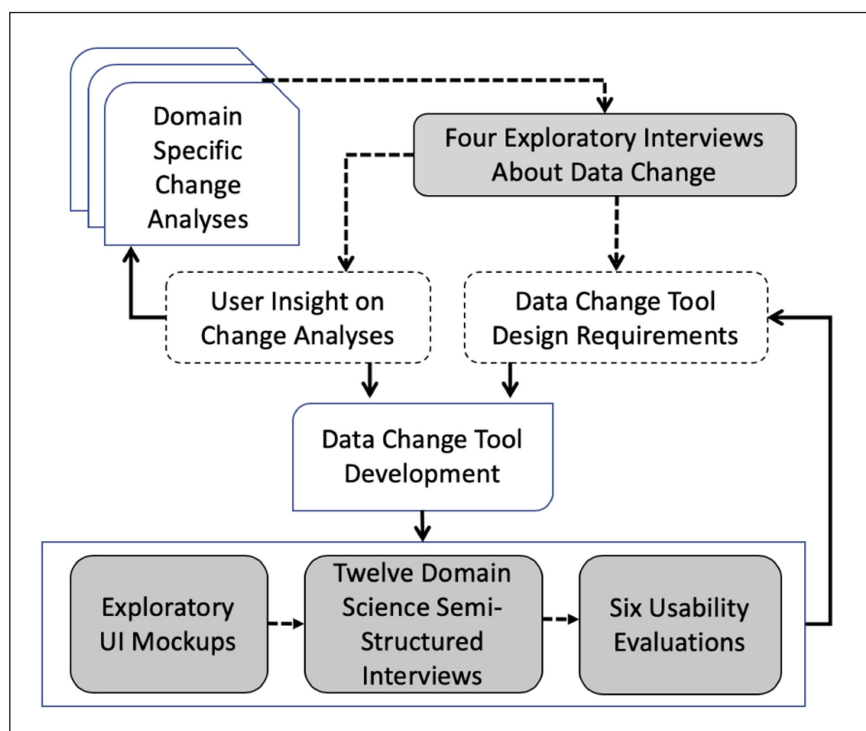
Domain Specific Change Analyses

Four Exploratory Interviews About Data Change

User Insight on Change Analyses

Data Change Tool Design Requirements

Data Change Tool Development

Exploratory UI Mockups

Twelve Domain Science Semi-Structured Interviews

Six Usability Evaluations